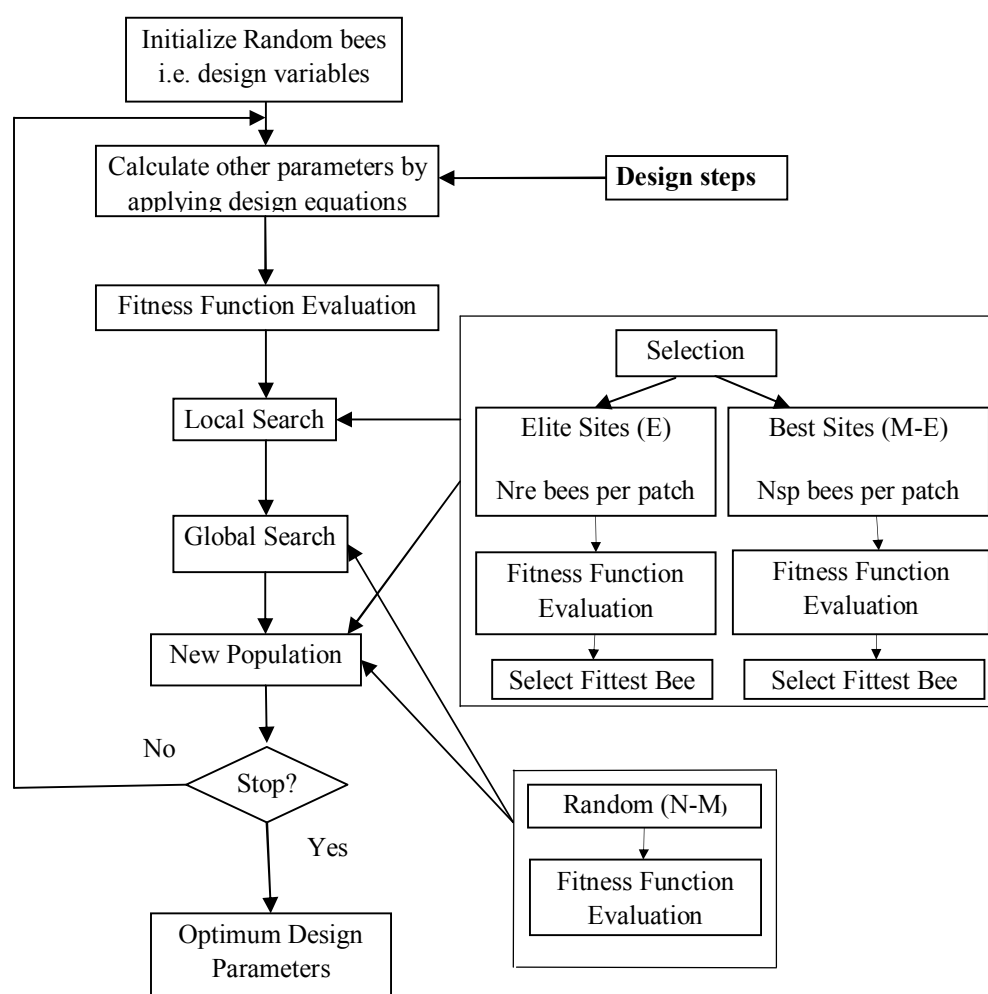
Initialize Random bees i.e. design variables

Calculate other parameters by applying design equations

Design steps

Fitness Function Evaluation

Local Search

Global Search

New Population

No

Stop?

Yes

Optimum Design Parameters

Selection

Elite Sites (E)

Nre bees per patch

Best Sites (M-E)

Nsp bees per patch

Fitness Function Evaluation

Fitness Function Evaluation

Select Fittest Bee

Select Fittest Bee

Random (N-M)

Fitness Function Evaluation